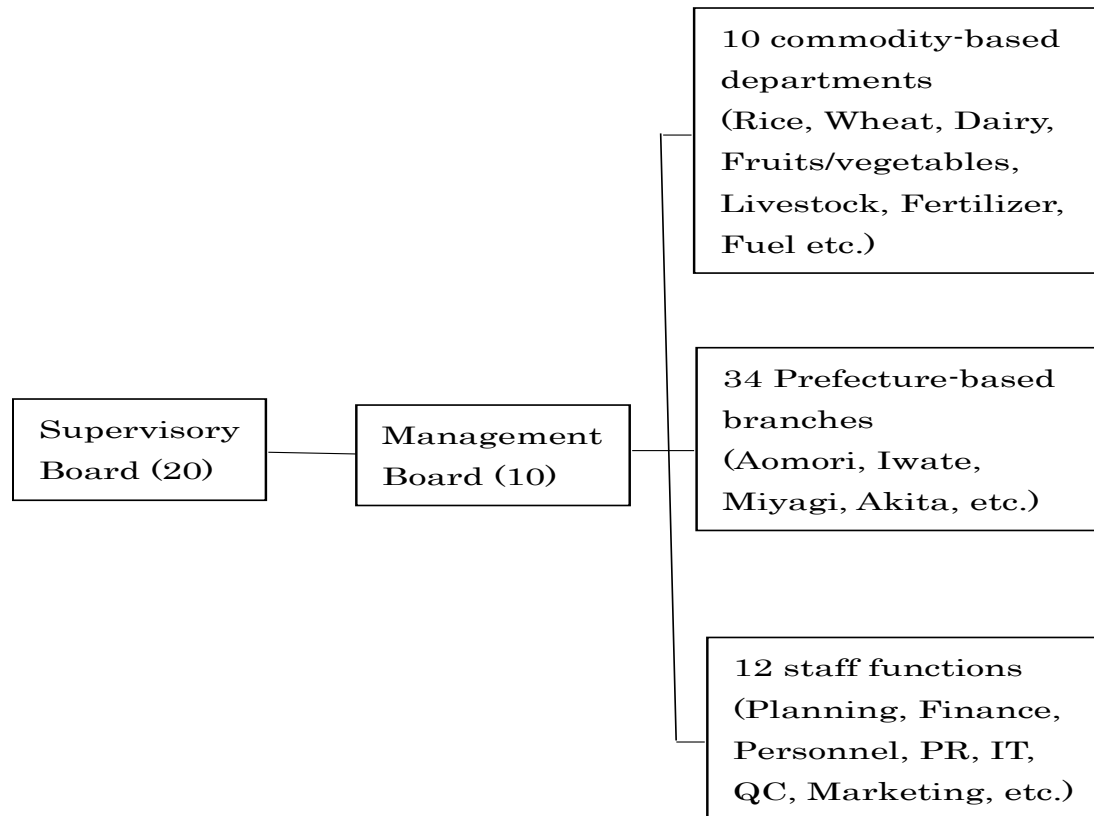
Supervisory Board (20)

Management Board (10)

10 commodity-based departments (Rice, Wheat, Dairy, Fruits/vegetables, Livestock, Fertilizer, Fuel etc.)

34 Prefecture-based branches (Aomori, Iwate, Miyagi, Akita, etc.)

12 staff functions (Planning, Finance, Personnel, PR, IT, QC, Marketing, etc.)